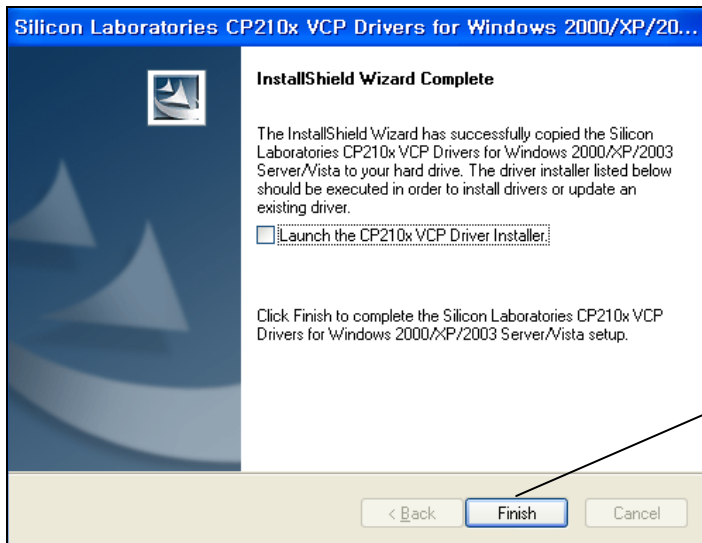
Silicon Laboratories CP210x VCP Drivers for Windows 2000/XP/20...

InstallShield Wizard Complete

The InstallShield Wizard has successfully copied the Silicon Laboratories CP210x VCP Drivers for Windows 2000/XP/2003 Server/Vista to your hard drive. The driver installer listed below should be executed in order to install drivers or update an existing driver.

Launch the CP210x VCP Driver Installer.

Click Finish to complete the Silicon Laboratories CP210x VCP Drivers for Windows 2000/XP/2003 Server/Vista setup.

< Back Finish Cancel